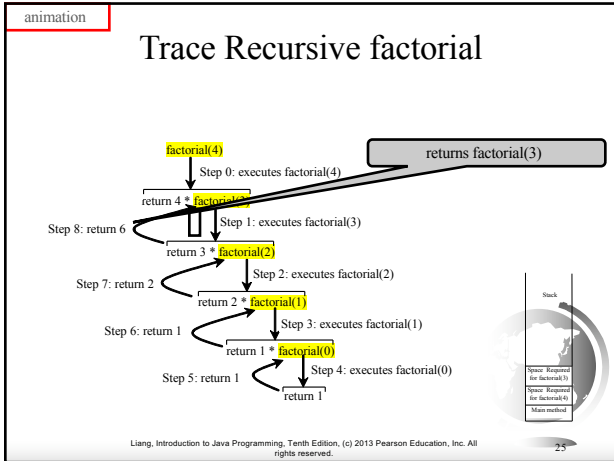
animation

Trace Recursive factorial

factorial(4)

returns factorial(3)

Step 0: executes factorial(4)

return 4 * factorial(3)

Step 1: executes factorial(3)

Step 8: return 6

return 3 * factorial(2)

Step 2: executes factorial(2)

Step 7: return 2

return 2 * factorial(1)

Step 3: executes factorial(1)

Step 6: return 1

return 1 * factorial(0)

Step 4: executes factorial(0)

Step 5: return 1

return 1

Stack

Space Required for factorial(3)

Space Required for factorial(4)

Main method

Liang, Introduction to Java Programming, Tenth Edition, (c) 2013 Pearson Education, Inc. All rights reserved.

25